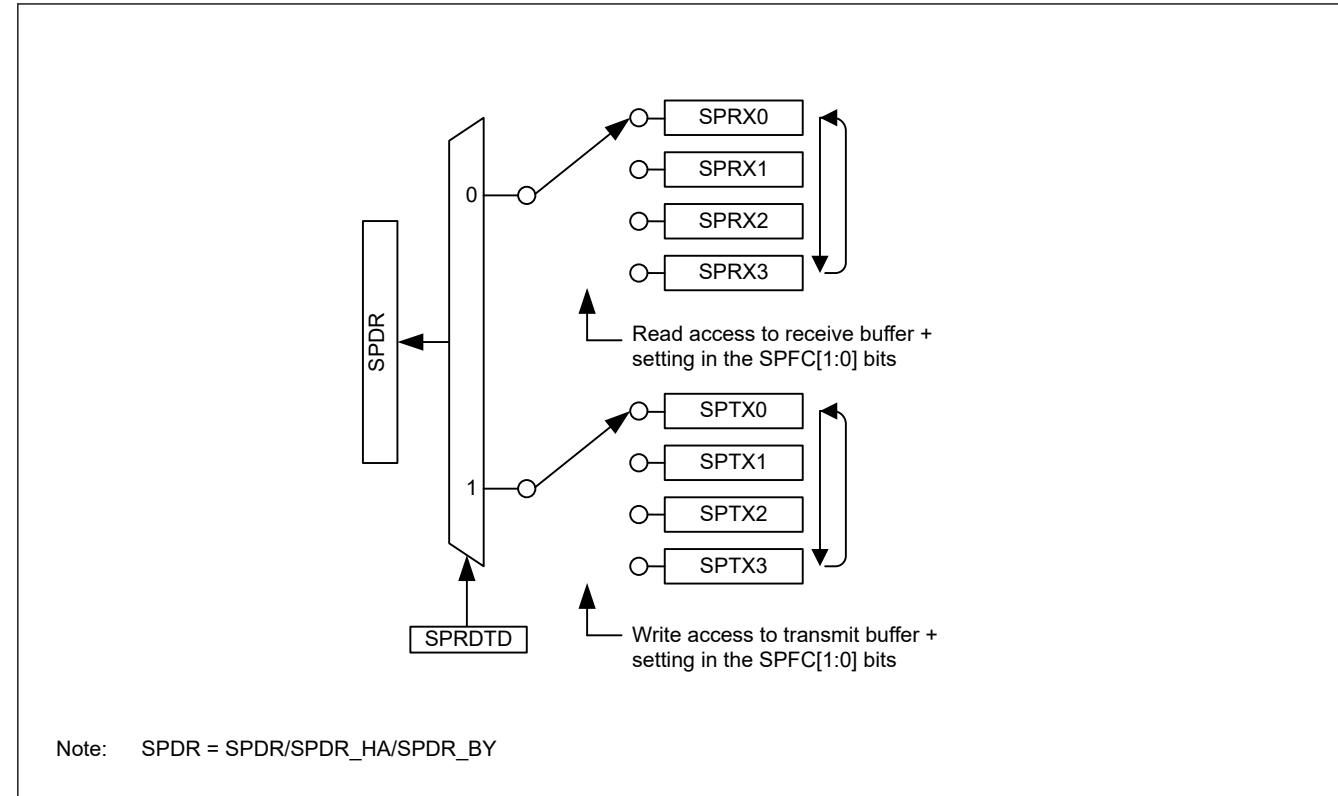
SPDR

0

1

SPRDTD

SPRX0
SPRX1
SPRX2
SPRX3

Read access to receive buffer + setting in the SPFC[1:0] bits

SPTX0
SPTX1
SPTX2
SPTX3

Write access to transmit buffer + setting in the SPFC[1:0] bits

Note: SPDR = SPDR/SPDR_HA/SPDR_BY